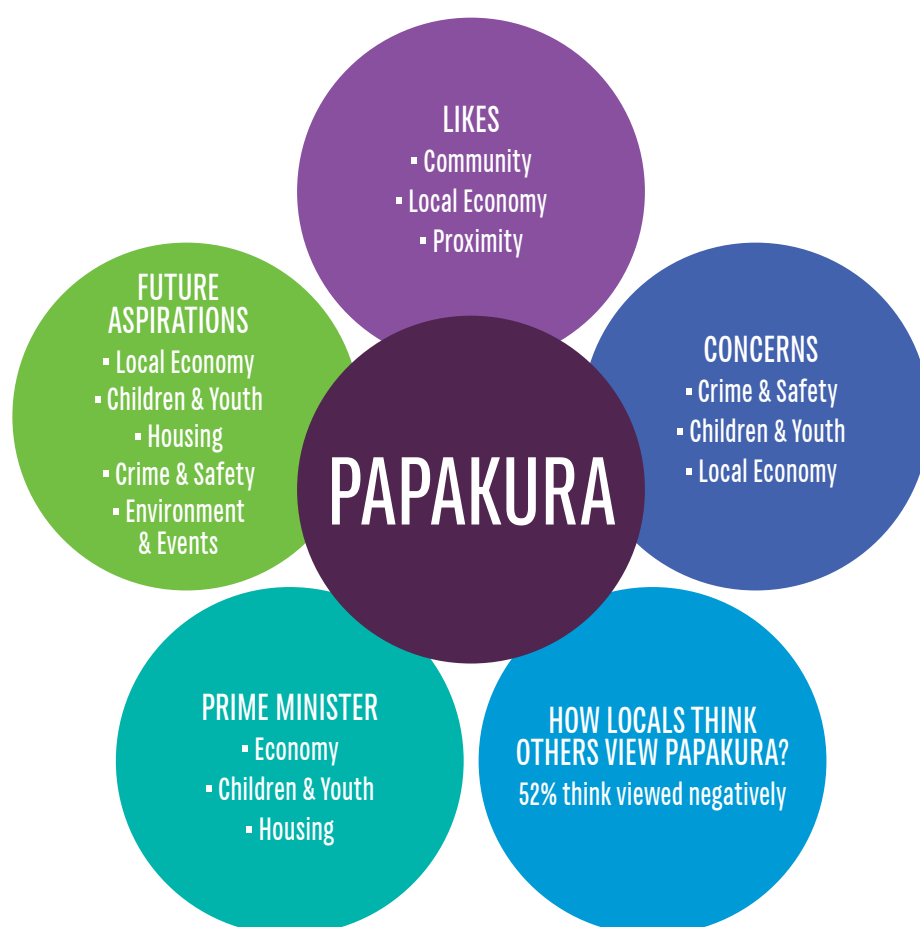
LIKES
▪ Community
▪ Local Economy
▪ Proximity

FUTURE ASPIRATIONS
▪ Local Economy
▪ Children & Youth
▪ Housing
▪ Crime & Safety
▪ Environment & Events

PAPAKURA

CONCERNS
▪ Crime & Safety
▪ Children & Youth
▪ Local Economy

PRIME MINISTER
▪ Economy
▪ Children & Youth
▪ Housing

HOW LOCALS THINK OTHERS VIEW PAPAKURA?
52% think viewed negatively